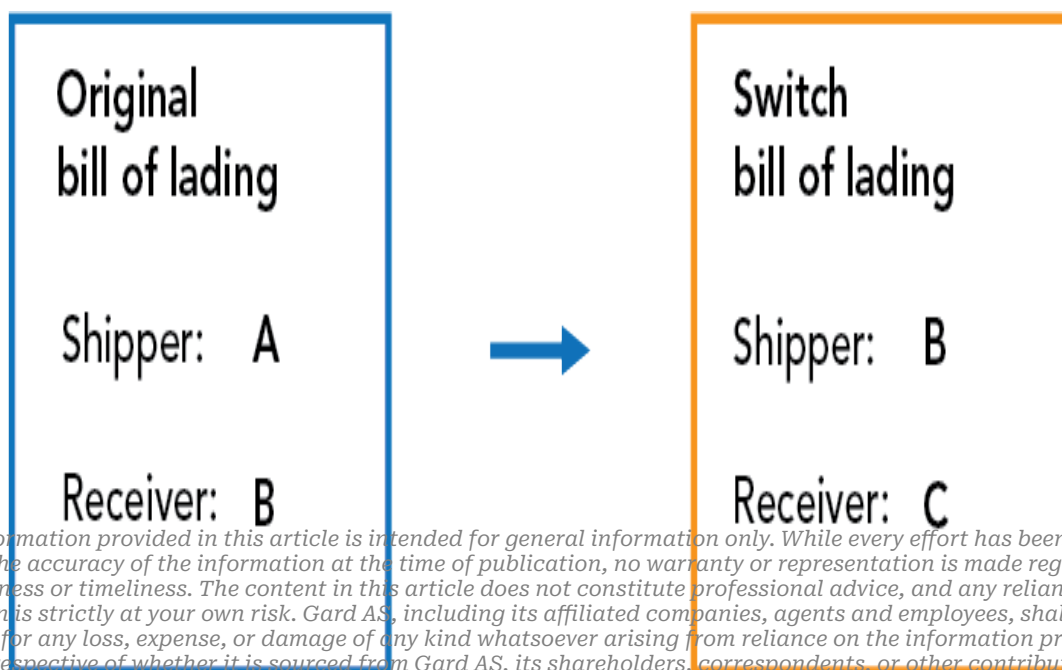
Original bill of lading

Shipper: A

Receiver: B

Switch bill of lading

Shipper: B

Receiver: C

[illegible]rmation provided in this article is intended for general information only. While every effort has been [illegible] he accuracy of the information at the time of publication, no warranty or representation is made reg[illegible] ness or timeliness. The content in this article does not constitute professional advice, and any relian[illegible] is strictly at your own risk. Gard AS, including its affiliated companies, agents and employees, sha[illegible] for any loss, expense, or damage of any kind whatsoever arising from reliance on the information pr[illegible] espective of whether it is sourced from Gard AS, its shareholders, correspondents, or other contrib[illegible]